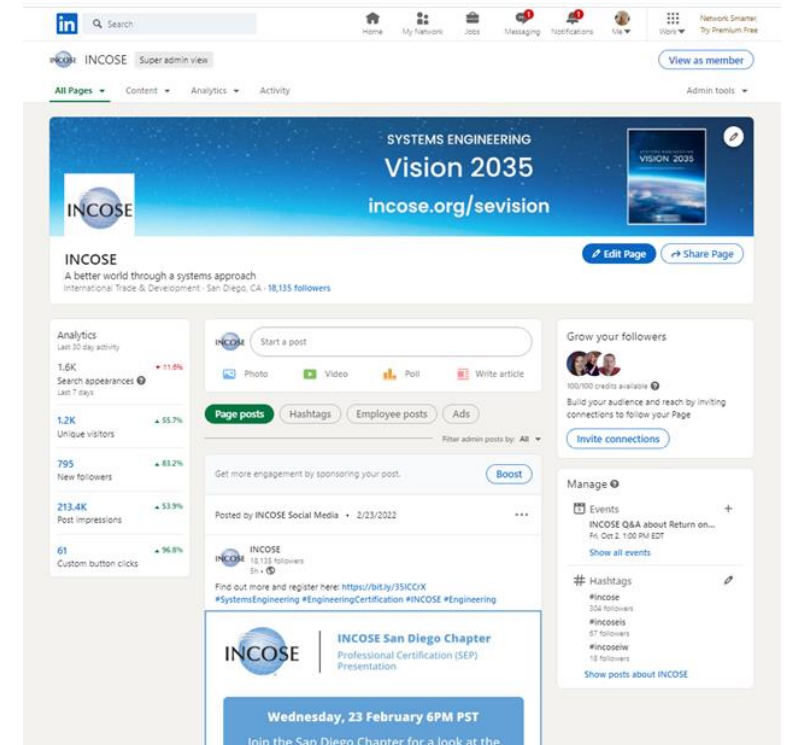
in Search

Home My Network Jobs Messaging Notifications Me Work Network Smarter, Try Premium Free

INCOSE INCOSE Super admin view

View as member

All Pages Content Analytics Activity

Admin tools

SYSTEMS ENGINEERING
Vision 2035
incose.org/sevision

SYSTEMS ENGINEERING VISION 2035

INCOSE

INCOSE
A better world through a systems approach
International Trade & Development · San Diego, CA · 18,135 followers

Edit Page Share Page

Analytics
Last 30 day activity

1.6K ▼ 11.6%
Search appearances
Last 7 days

1.2K ▲ 55.7%
Unique visitors

795 ▲ 83.2%
New followers

213.4K ▲ 53.9%
Post impressions

61 ▲ 96.8%
Custom button clicks

INCOSE Start a post

Photo Video Poll Write article

Page posts Hashtags Employee posts Ads

Filter admin posts by: All

Get more engagement by sponsoring your post.

Boost

Posted by INCOSE Social Media • 2/23/2022

INCOSE
INCOSE
18,135 followers
5h •

Find out more and register here! https://bit.ly/35ICCrX
#SystemsEngineering #EngineeringCertification #INCOSE #Engineering

INCOSE

INCOSE San Diego Chapter
Professional Certification (SEP) Presentation

Wednesday, 23 February 6PM PST

Join the San Diego Chapter for a look at the

Grow your followers

100/100 credits available

Build your audience and reach by inviting connections to follow your Page

Invite connections

Manage

Events
INCOSE Q&A about Return on...
Fri, Oct 2, 1:00 PM EDT
Show all events

Hashtags
#incose
304 followers
#incoseis
67 followers
#incoseiw
18 followers
Show posts about INCOSE